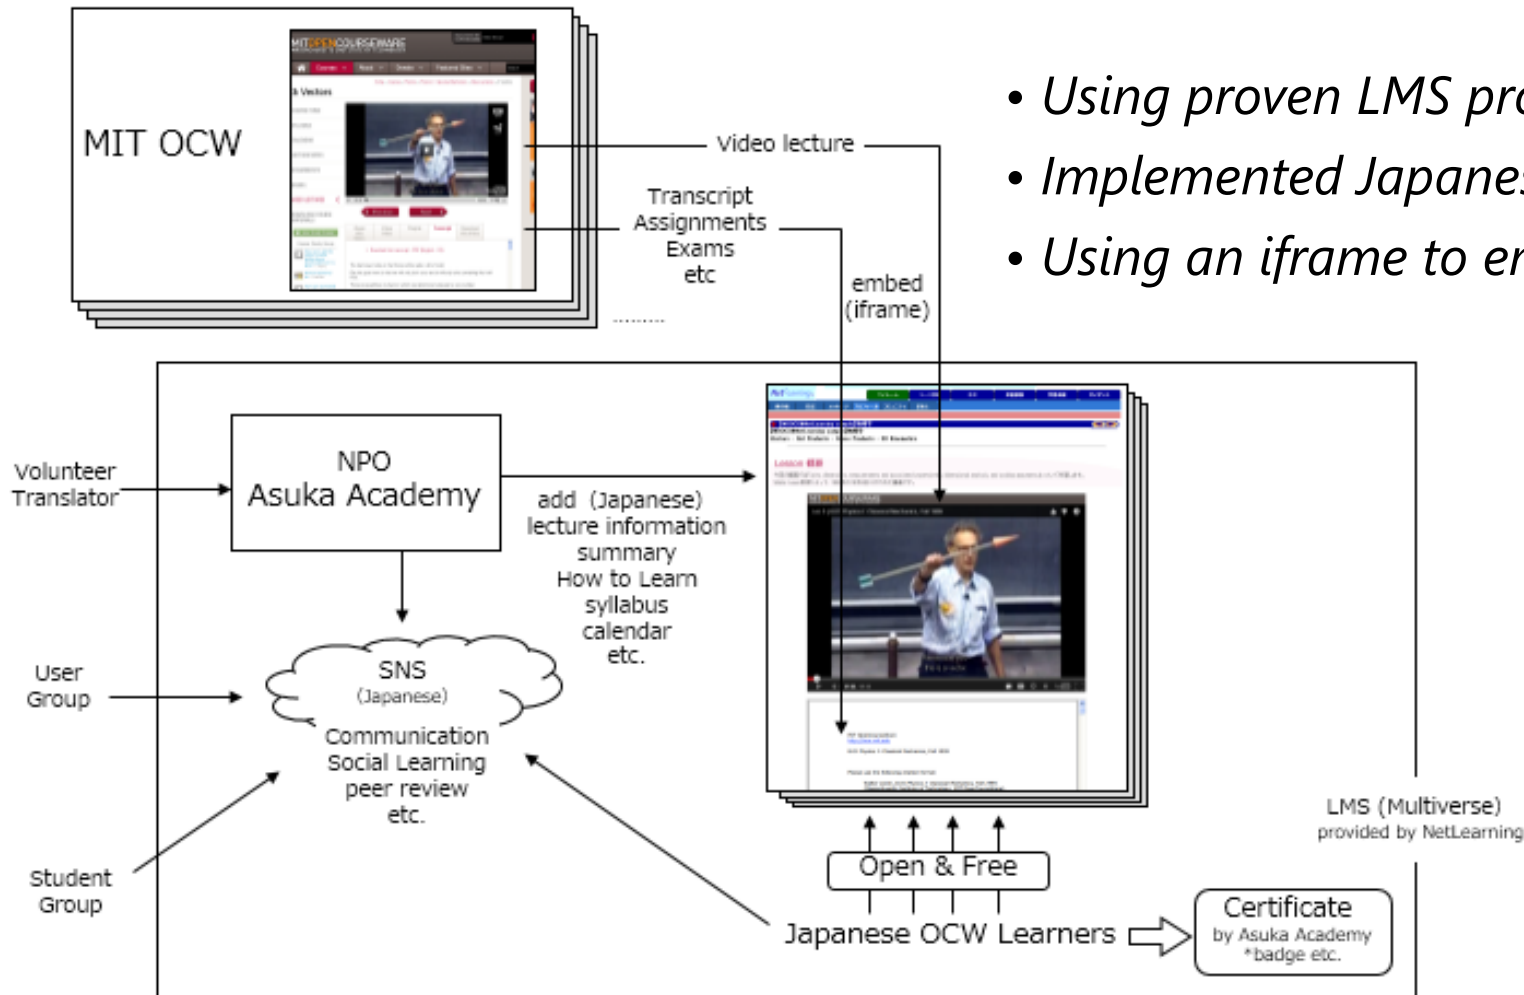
MIT OCW

Video lecture

Transcript
Assignments
Exams
etc

embed
(iframe)

.........

• Using proven LMS pro
• Implemented Japanes
• Using an iframe to em

Volunteer
Translator

NPO
Asuka Academy

add (Japanese)
lecture information
summary
How to Learn
syllabus
calendar
etc.

User
Group

SNS
(Japanese)
Communication
Social Learning
peer review
etc.

Student
Group

LMS (Multiverse)
provided by NetLearning

Open & Free

Japanese OCW Learners

Certificate
by Asuka Academy
*badge etc.